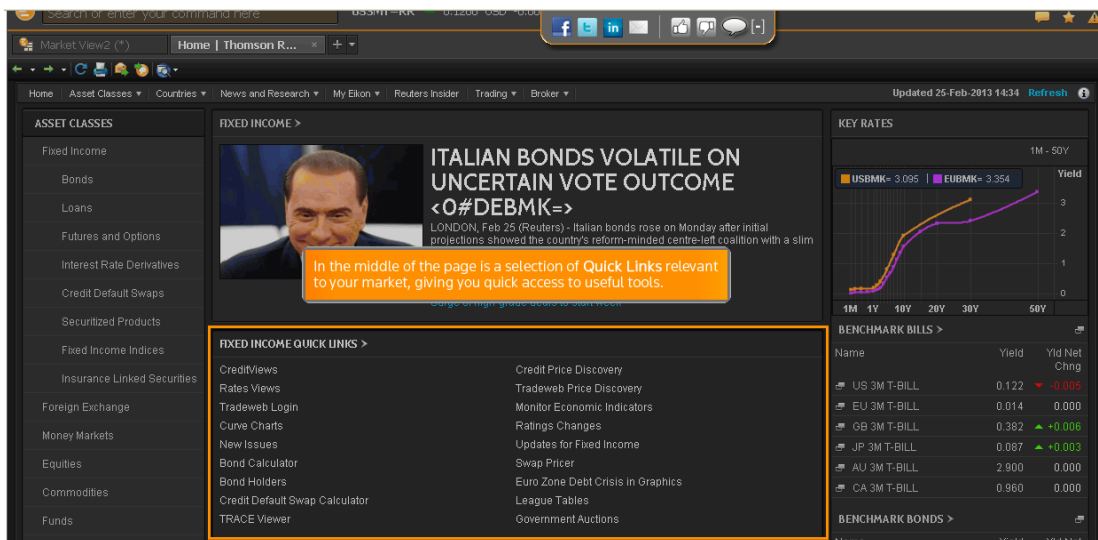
Search or enter your command here US3M=RR 0.1200 USD -0.00

[-]

Market View2 (*)
Home | Thomson R... ×

Home | Asset Classes ▾ | Countries ▾ | News and Research ▾ | My Eikon ▾ | Reuters Insider | Trading ▾ | Broker ▾

Updated 25-Feb-2013 14:34 Refresh

ASSET CLASSES

Fixed Income
Bonds
Loans
Futures and Options
Interest Rate Derivatives
Credit Default Swaps
Securitized Products
Fixed Income Indices
Insurance Linked Securities
Foreign Exchange
Money Markets
Equities
Commodities
Funds

FIXED INCOME >

ITALIAN BONDS VOLATILE ON UNCERTAIN VOTE OUTCOME <0#DEBMK=>

LONDON, Feb 25 (Reuters) - Italian bonds rose on Monday after initial projections showed the country's reform-minded centre-left coalition with a slim

In the middle of the page is a selection of Quick Links relevant to your market, giving you quick access to useful tools.

surge of high-grade deals to start week

FIXED INCOME QUICK LINKS >

CreditViews
Rates Views
Tradeweb Login
Curve Charts
New Issues
Bond Calculator
Bond Holders
Credit Default Swap Calculator
TRACE Viewer

Credit Price Discovery
Tradeweb Price Discovery
Monitor Economic Indicators
Ratings Changes
Updates for Fixed Income
Swap Pricer
Euro Zone Debt Crisis in Graphics
League Tables
Government Auctions

KEY RATES

1M - 50Y

USBMK= 3.095 | EUBMK= 3.354

Yield
3
2
1
0

1M 1Y 10Y 20Y 30Y 50Y

BENCHMARK BILLS >

| Name | Yield | Yld Net Chng |
|---|---|---|
| US 3M T-BILL | 0.122 | -0.005 |
| EU 3M T-BILL | 0.014 | 0.000 |
| GB 3M T-BILL | 0.382 | +0.006 |
| JP 3M T-BILL | 0.087 | +0.003 |
| AU 3M T-BILL | 2.900 | 0.000 |
| CA 3M T-BILL | 0.960 | 0.000 |

BENCHMARK BONDS >